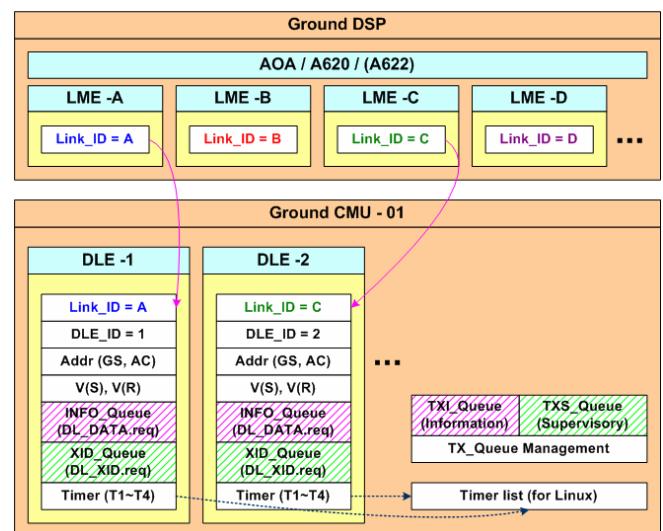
Ground DSP

AOA / A620 / (A622)

LME -A

Link_ID = A

LME -B

Link_ID = B

LME -C

Link_ID = C

LME -D

Link_ID = D

...

Ground CMU - 01

DLE -1

Link_ID = A

DLE_ID = 1

Addr (GS, AC)

V(S), V(R)

INFO_Queue (DL_DATA.req)

XID_Queue (DL_XID.req)

Timer (T1~T4)

DLE -2

Link_ID = C

DLE_ID = 2

Addr (GS, AC)

V(S), V(R)

INFO_Queue (DL_DATA.req)

XID_Queue (DL_XID.req)

Timer (T1~T4)

...

TXI_Queue (Information)

TXS_Queue (Supervisory)

TX_Queue Management

Timer list (for Linux)